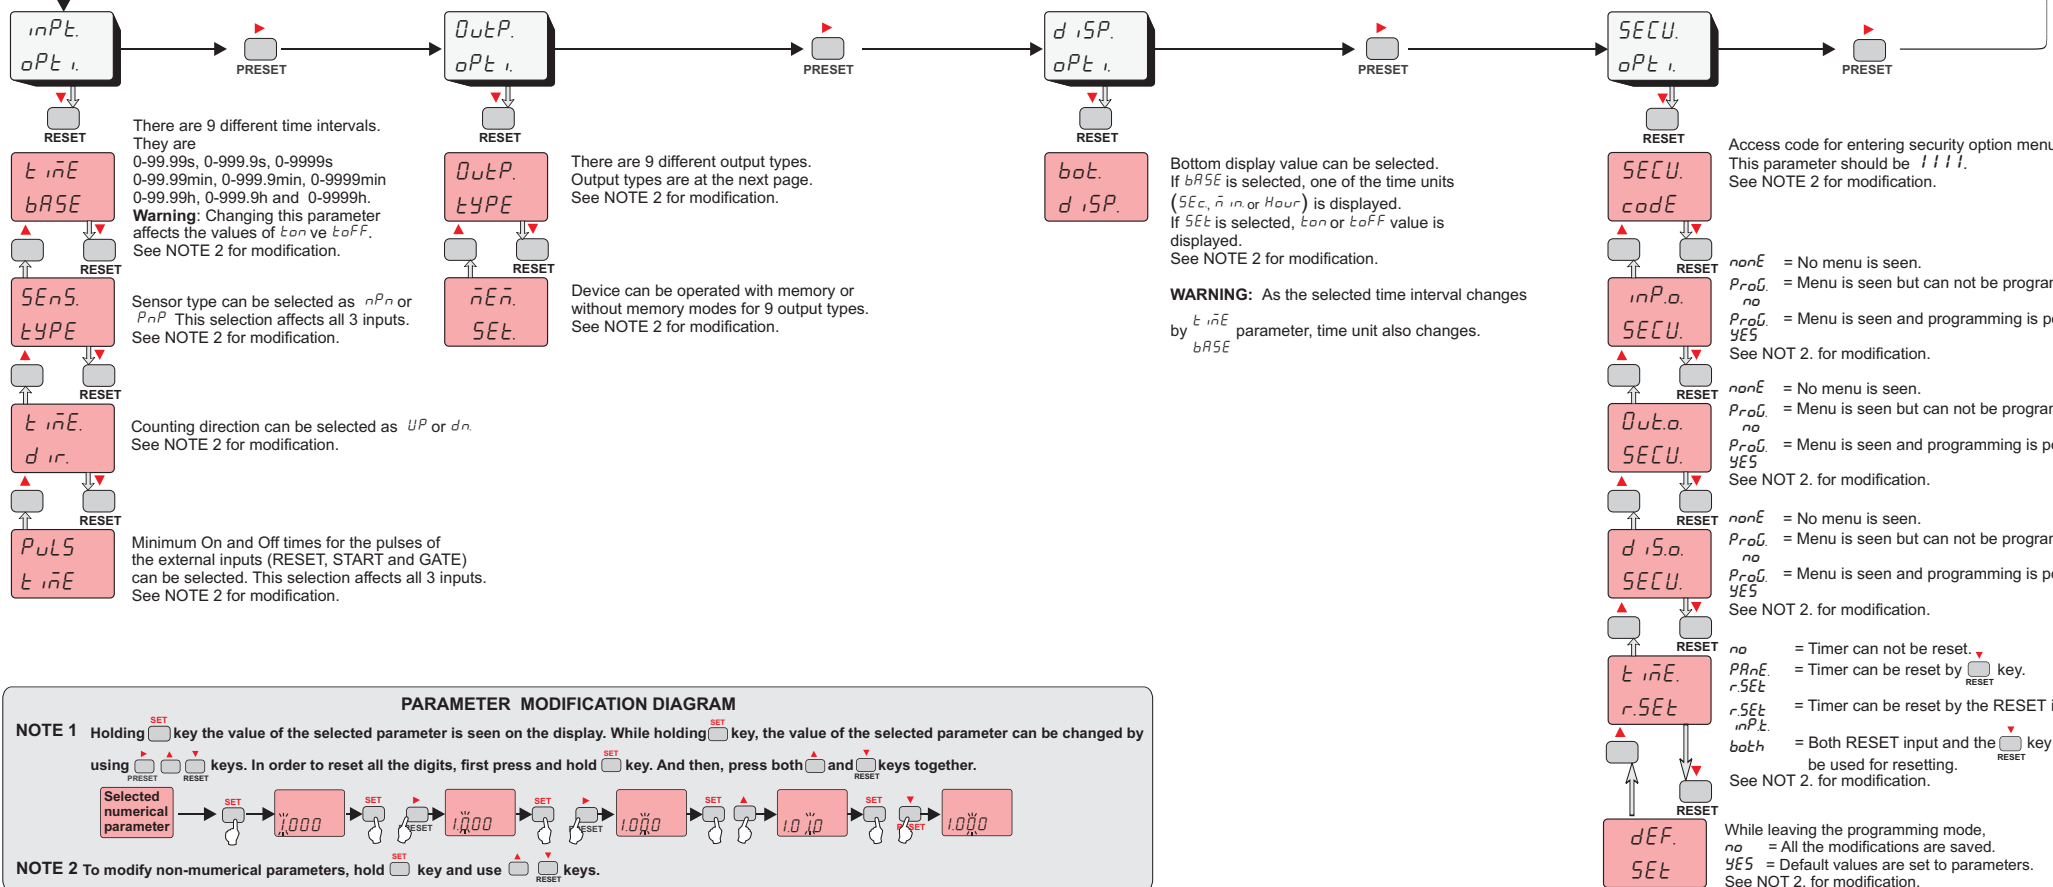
inPt.
oPt 1.

PRESET

OutP.
oPt 1.

PRESET

d iSP.
oPt 1.

PRESET

SECU.
oPt 1.

PRESET

RESET

t inE
bASE

There are 9 different time intervals.
They are
0-99.99s, 0-999.9s, 0-9999s
0-99.99min, 0-999.9min, 0-9999min
0-99.99h, 0-999.9h and 0-9999h.
**Warning**: Changing this parameter affects the values of ton ve toFF.
See NOTE 2 for modification.

RESET

SEnS.
tYPE

Sensor type can be selected as nPn or PnP This selection affects all 3 inputs.
See NOTE 2 for modification.

RESET

t inE.
d ir.

Counting direction can be selected as UP or dn.
See NOTE 2 for modification.

RESET

PuLS
t inE

Minimum On and Off times for the pulses of the external inputs (RESET, START and GATE) can be selected. This selection affects all 3 inputs.
See NOTE 2 for modification.

RESET

OutP.
tYPE

There are 9 different output types.
Output types are at the next page.
See NOTE 2 for modification.

RESET

nEn.
SEt.

Device can be operated with memory or without memory modes for 9 output types.
See NOTE 2 for modification.

RESET

bot.
d iSP.

Bottom display value can be selected.
If bASE is selected, one of the time units (SEc, n in. or Hour) is displayed.
If SEt is selected, ton or toFF value is displayed.
See NOTE 2 for modification.

**WARNING:** As the selected time interval changes by t inE bASE parameter, time unit also changes.

RESET

SECU.
codE

Access code for entering security option menu
This parameter should be 1111.
See NOTE 2 for modification.

RESET

inP.o.
SECU.

nonE = No menu is seen.
ProG. no = Menu is seen but can not be progra
ProG. YES = Menu is seen and programming is p
See NOT 2. for modification.

RESET

Out.o.
SECU.

nonE = No menu is seen.
ProG. no = Menu is seen but can not be progra
ProG. YES = Menu is seen and programming is p
See NOT 2. for modification.

RESET

d iS.o.
SECU.

nonE = No menu is seen.
ProG. no = Menu is seen but can not be progra
ProG. YES = Menu is seen and programming is p
See NOT 2. for modification.

RESET

t inE.
r.SEt

no = Timer can not be reset.
PAnE. r.SEt = Timer can be reset by RESET key.
r.SEt inP.t. = Timer can be reset by the RESET i
both = Both RESET input and the RESET key be used for resetting.
See NOT 2. for modification.

RESET

dEF.
SEt

While leaving the programming mode,
no = All the modifications are saved.
YES = Default values are set to parameters.
See NOT 2. for modification.

PARAMETER MODIFICATION DIAGRAM

NOTE 1 Holding SET key the value of the selected parameter is seen on the display. While holding SET key, the value of the selected parameter can be changed by using PRESET RESET keys. In order to reset all the digits, first press and hold SET key. And then, press both and RESET keys together.

Selected numerical parameter

SET 1.000 SET RESET 1.000 SET RESET 1.000 SET 1.0 10 SET SET 1.000

NOTE 2 To modify non-mumerical parameters, hold SET key and use RESET keys.